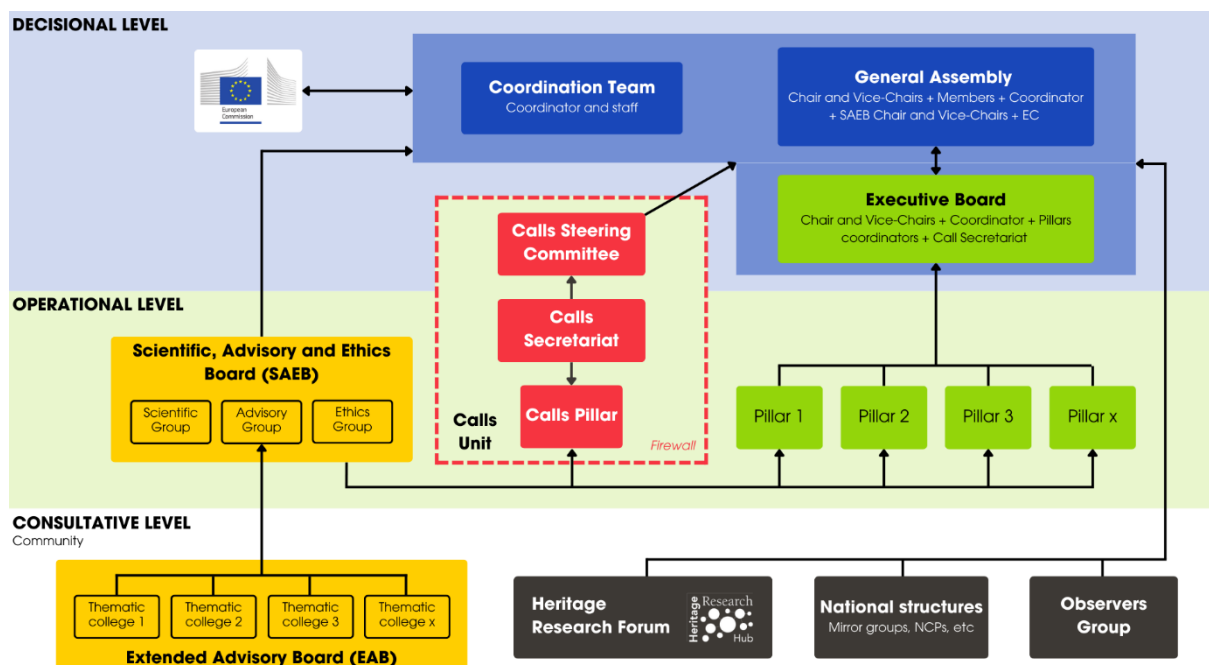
DECISIONAL LEVEL

European Commission

Coordination Team
Coordinator and staff

General Assembly
Chair and Vice-Chairs + Members + Coordinator + SAEB Chair and Vice-Chairs + EC

Executive Board
Chair and Vice-Chairs + Coordinator + Pillars coordinators + Call Secretariat

Calls Steering Committee

Calls Secretariat

Calls Pillar

Calls Unit

Firewall

OPERATIONAL LEVEL

Scientific, Advisory and Ethics Board (SAEB)

Scientific Group

Advisory Group

Ethics Group

Pillar 1

Pillar 2

Pillar 3

Pillar x

CONSULTATIVE LEVEL
Community

Thematic college 1

Thematic college 2

Thematic college 3

Thematic college x

Extended Advisory Board (EAB)

Heritage Research Forum

Heritage Research Hub

National structures
Mirror groups, NCPs, etc

Observers Group